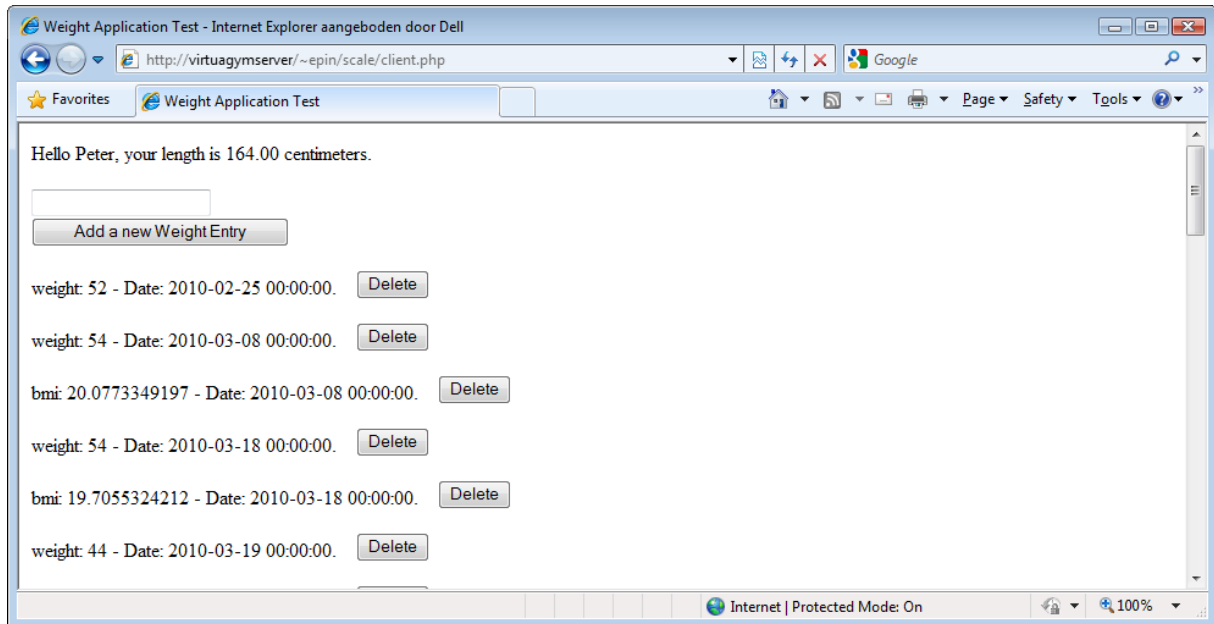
Weight Application Test - Internet Explorer aangeboden door Dell

http://virtuagymserver/~epin/scale/client.php

Google

Favorites

Weight Application Test

Page ▾ Safety ▾ Tools ▾

Hello Peter, your length is 164.00 centimeters.

Add a new Weight Entry

weight: 52 - Date: 2010-02-25 00:00:00. Delete

weight: 54 - Date: 2010-03-08 00:00:00. Delete

bmi: 20.0773349197 - Date: 2010-03-08 00:00:00. Delete

weight: 54 - Date: 2010-03-18 00:00:00. Delete

bmi: 19.7055324212 - Date: 2010-03-18 00:00:00. Delete

weight: 44 - Date: 2010-03-19 00:00:00. Delete

Internet | Protected Mode: On

100%